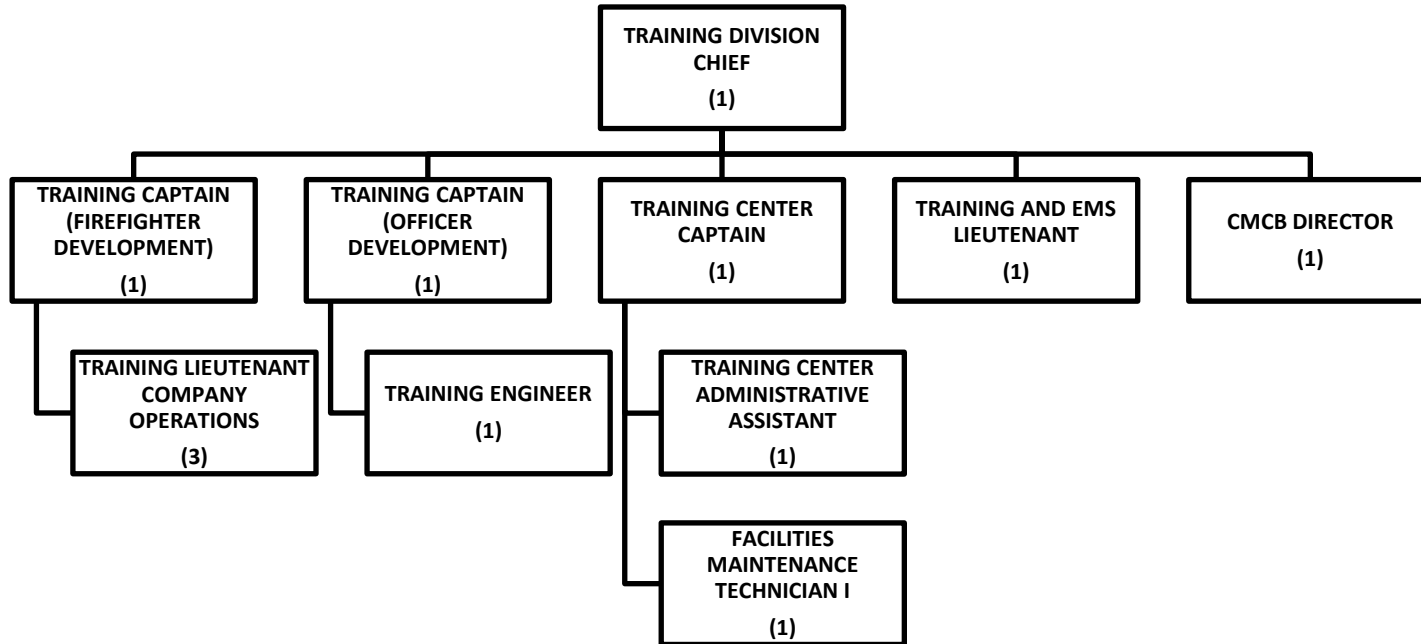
TRAINING DIVISION CHIEF
(1)

TRAINING CAPTAIN (FIREFIGHTER DEVELOPMENT)
(1)

TRAINING CAPTAIN (OFFICER DEVELOPMENT)
(1)

TRAINING CENTER CAPTAIN
(1)

TRAINING AND EMS LIEUTENANT
(1)

CMCB DIRECTOR
(1)

TRAINING LIEUTENANT COMPANY OPERATIONS
(3)

TRAINING ENGINEER
(1)

TRAINING CENTER ADMINISTRATIVE ASSISTANT
(1)

FACILITIES MAINTENANCE TECHNICIAN I
(1)